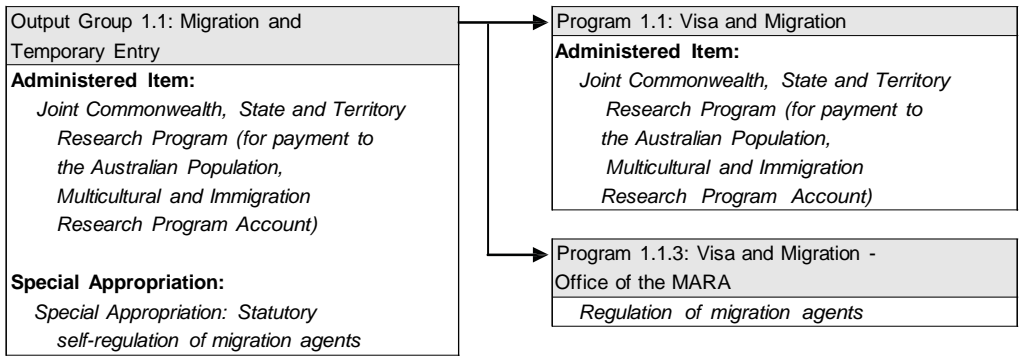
Output Group 1.1: Migration and Temporary Entry

**Administered Item:**

*Joint Commonwealth, State and Territory Research Program (for payment to the Australian Population, Multicultural and Immigration Research Program Account)*

**Special Appropriation:**

*Special Appropriation: Statutory self-regulation of migration agents*

Program 1.1: Visa and Migration

**Administered Item:**

*Joint Commonwealth, State and Territory Research Program (for payment to the Australian Population, Multicultural and Immigration Research Program Account)*

Program 1.1.3: Visa and Migration - Office of the MARA

*Regulation of migration agents*